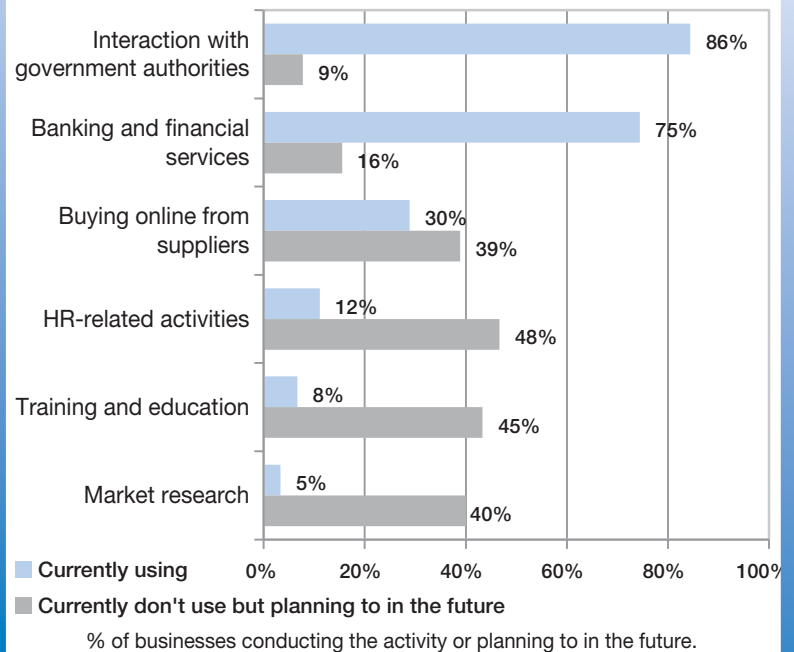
Interaction with government authorities
86%
9%
Banking and financial services
75%
16%
Buying online from suppliers
30%
39%
HR-related activities
12%
48%
Training and education
8%
45%
Market research
5%
40%
0%
20%
40%
60%
80%
100%
Currently using
Currently don't use but planning to in the future
% of businesses conducting the activity or planning to in the future.